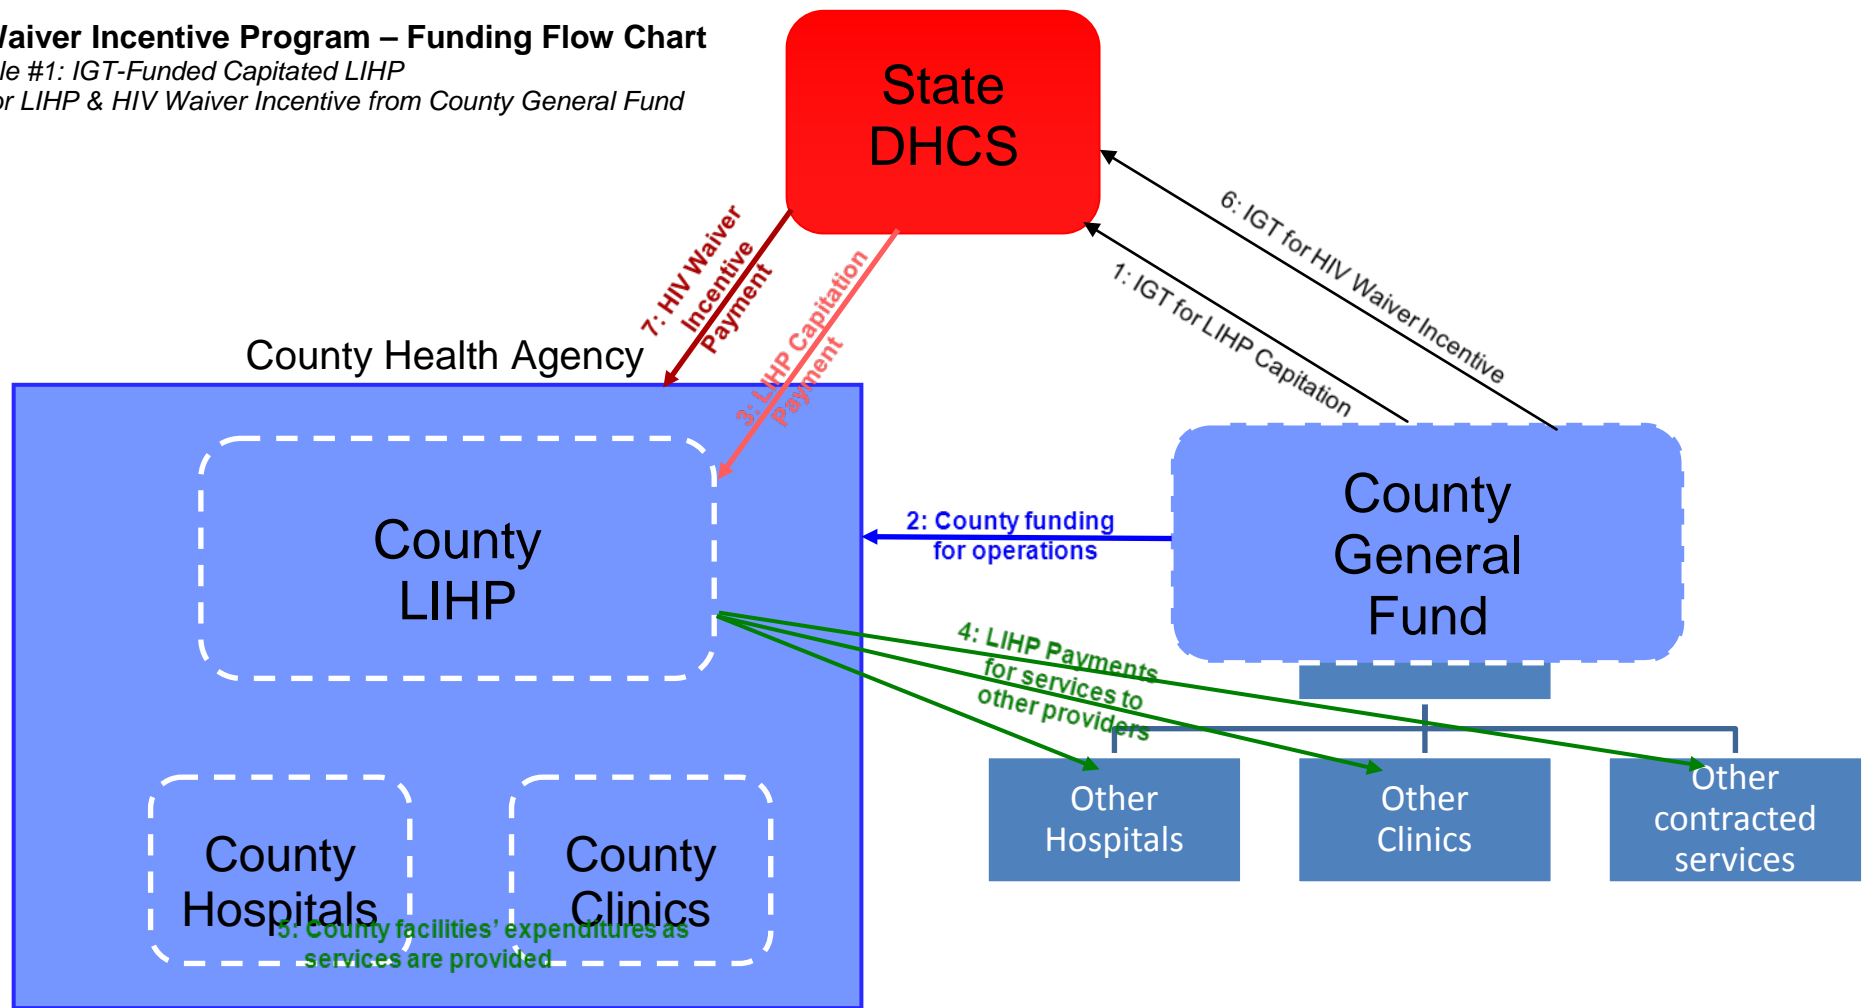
Vaiver Incentive Program – Funding Flow Chart
le #1: IGT-Funded Capitated LIHP
or LIHP & HIV Waiver Incentive from County General Fund

State DHCS

7: HIV Waiver Incentive Payment

3: LIHP Capitation Payment

6: IGT for HIV Waiver Incentive

1: IGT for LIHP Capitation

County Health Agency

County LIHP

2: County funding for operations

County General Fund

4: LIHP Payments for services to other providers

Other Hospitals

Other Clinics

Other contracted services

County Hospitals

County Clinics

5: County facilities' expenditures as services are provided